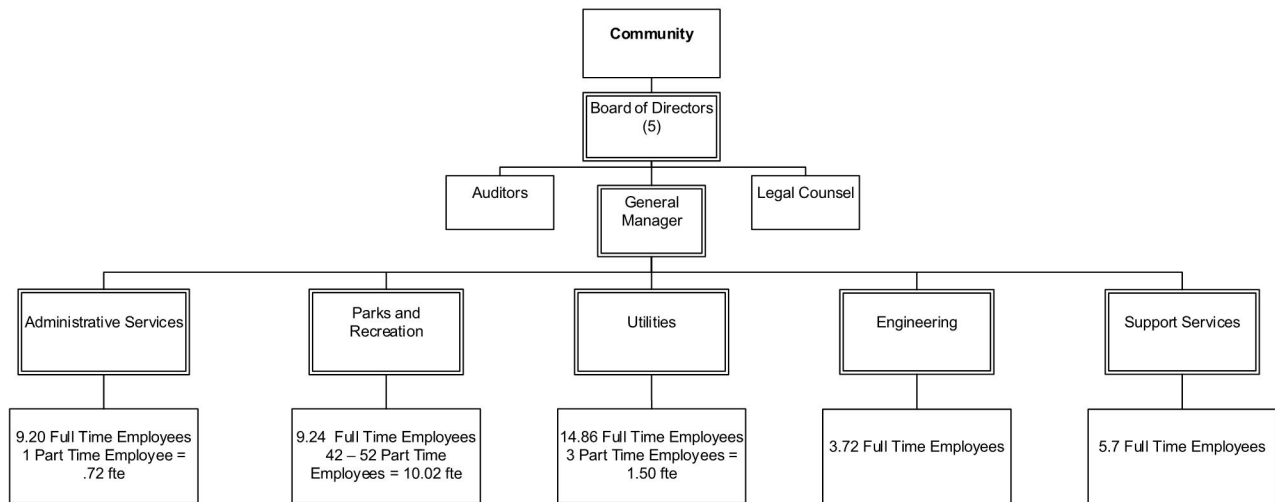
Community

Board of Directors (5)

Auditors

General Manager

Legal Counsel

Administrative Services

Parks and Recreation

Utilities

Engineering

Support Services

9.20 Full Time Employees 1 Part Time Employee = .72 fte

9.24 Full Time Employees 42 – 52 Part Time Employees = 10.02 fte

14.86 Full Time Employees 3 Part Time Employees = 1.50 fte

3.72 Full Time Employees

5.7 Full Time Employees